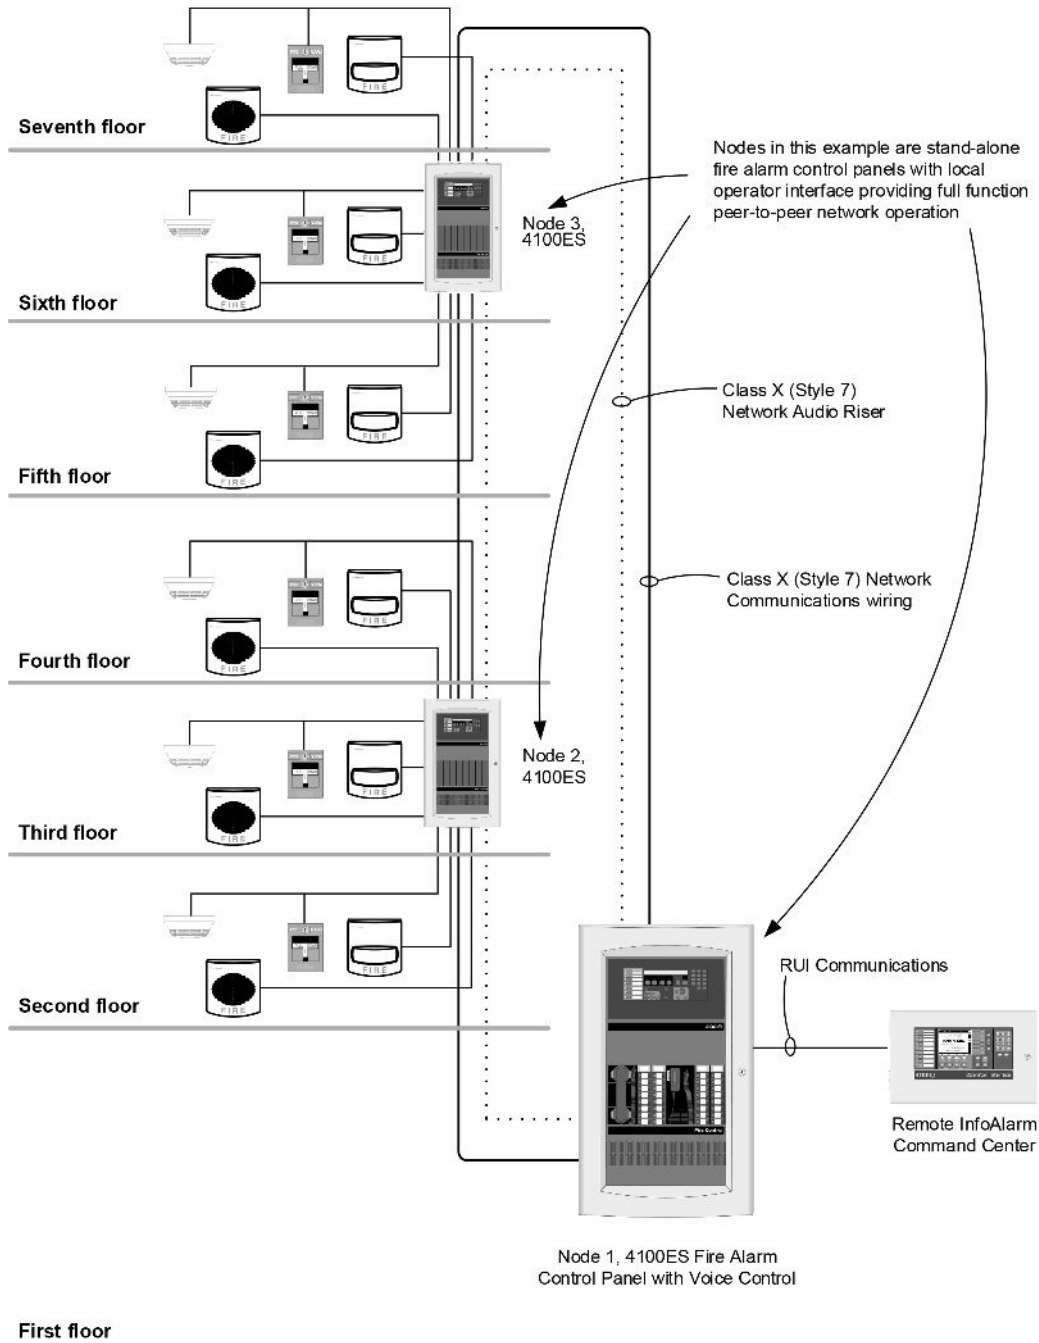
Seventh floor

Nodes in this example are stand-alone fire alarm control panels with local operator interface providing full function peer-to-peer network operation

Node 3, 4100ES

Sixth floor

Class X (Style 7) Network Audio Riser

Fifth floor

Class X (Style 7) Network Communications wiring

Fourth floor

Node 2, 4100ES

Third floor

RUI Communications

Second floor

Remote InfoAlarm Command Center

Node 1, 4100ES Fire Alarm Control Panel with Voice Control

First floor